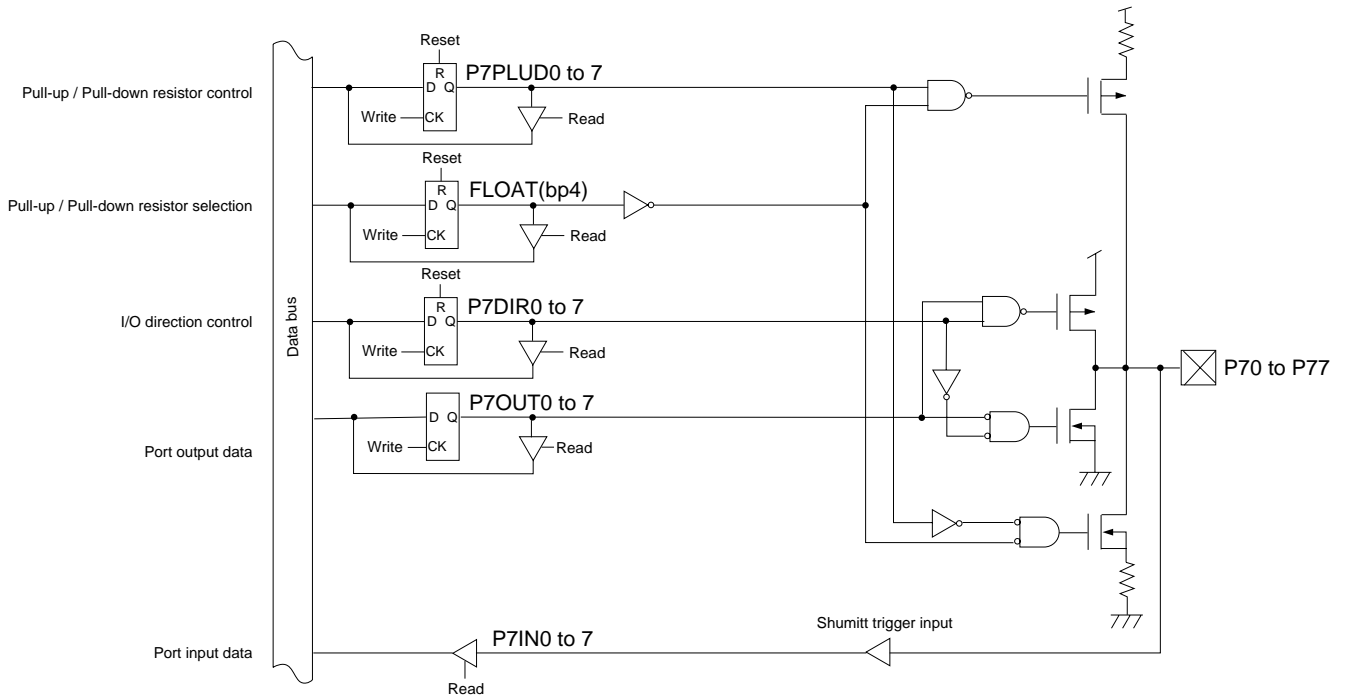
Pull-up / Pull-down resistor control

Reset
R
D Q
Write
CK
P7PLUD0 to 7
Read

Pull-up / Pull-down resistor selection

Reset
R
D Q
Write
CK
FLOAT(bp4)
Read

I/O direction control

Data bus

Reset
R
D Q
Write
CK
P7DIR0 to 7
Read

P70 to P77

Port output data

D Q
Write
CK
P7OUT0 to 7
Read

Port input data

P7IN0 to 7
Read

Shumitt trigger input